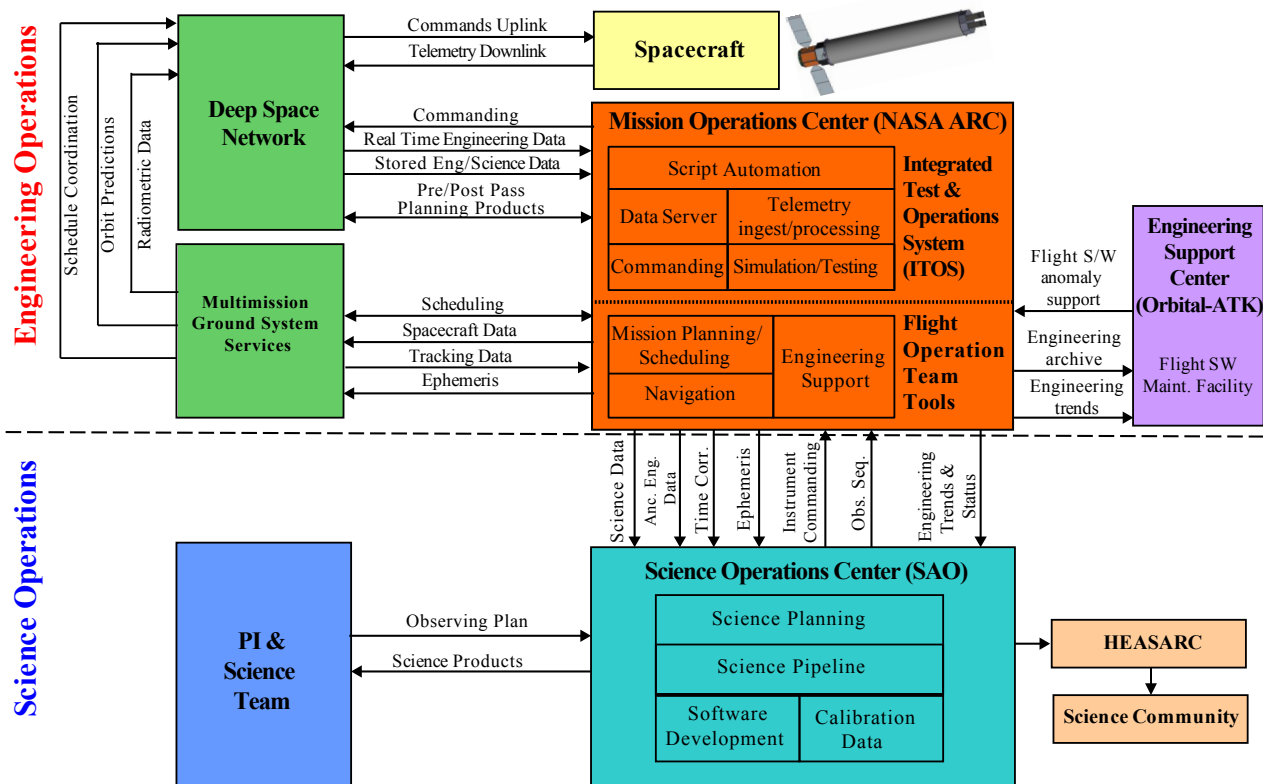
Engineering Operations

Schedule Coordination

Orbit Predictions

Radiometric Data

Deep Space Network

Commands Uplink

Telemetry Downlink

Spacecraft

Commanding

Real Time Engineering Data

Stored Eng/Science Data

Pre/Post Pass Planning Products

Mission Operations Center (NASA ARC)

Script Automation

Data Server

Telemetry ingest/processing

Commanding

Simulation/Testing

Integrated Test & Operations System (ITOS)

Multimission Ground System Services

Scheduling

Spacecraft Data

Tracking Data

Ephemeris

Mission Planning/ Scheduling

Navigation

Engineering Support

Flight Operation Team Tools

Flight S/W anomaly support

Engineering archive

Engineering trends

Engineering Support Center (Orbital-ATK)

Flight SW Maint. Facility

Science Data

Anc. Eng. Data

Time Corr.

Ephemeris

Instrument Commanding

Obs. Seq.

Engineering Trends & Status

Science Operations

PI & Science Team

Observing Plan

Science Products

Science Operations Center (SAO)

Science Planning

Science Pipeline

Software Development

Calibration Data

HEASARC

Science Community